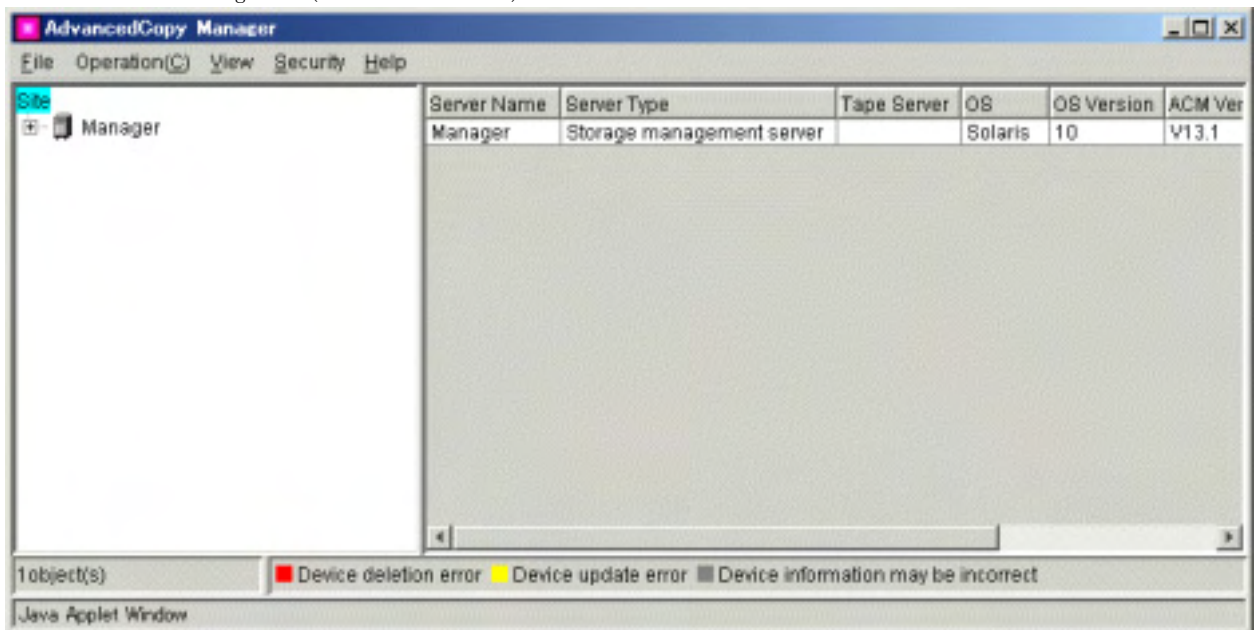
AdvancedCopy Manager

File Operation(C) View Security Help

Site
Manager

| Server Name | Server Type | Tape Server | OS | OS Version | ACM Ver |
|---|---|---|---|---|---|
| Manager | Storage management server | | Solaris | 10 | V13.1 |

1object(s)

Device deletion error Device update error Device information may be incorrect

Java Applet Window